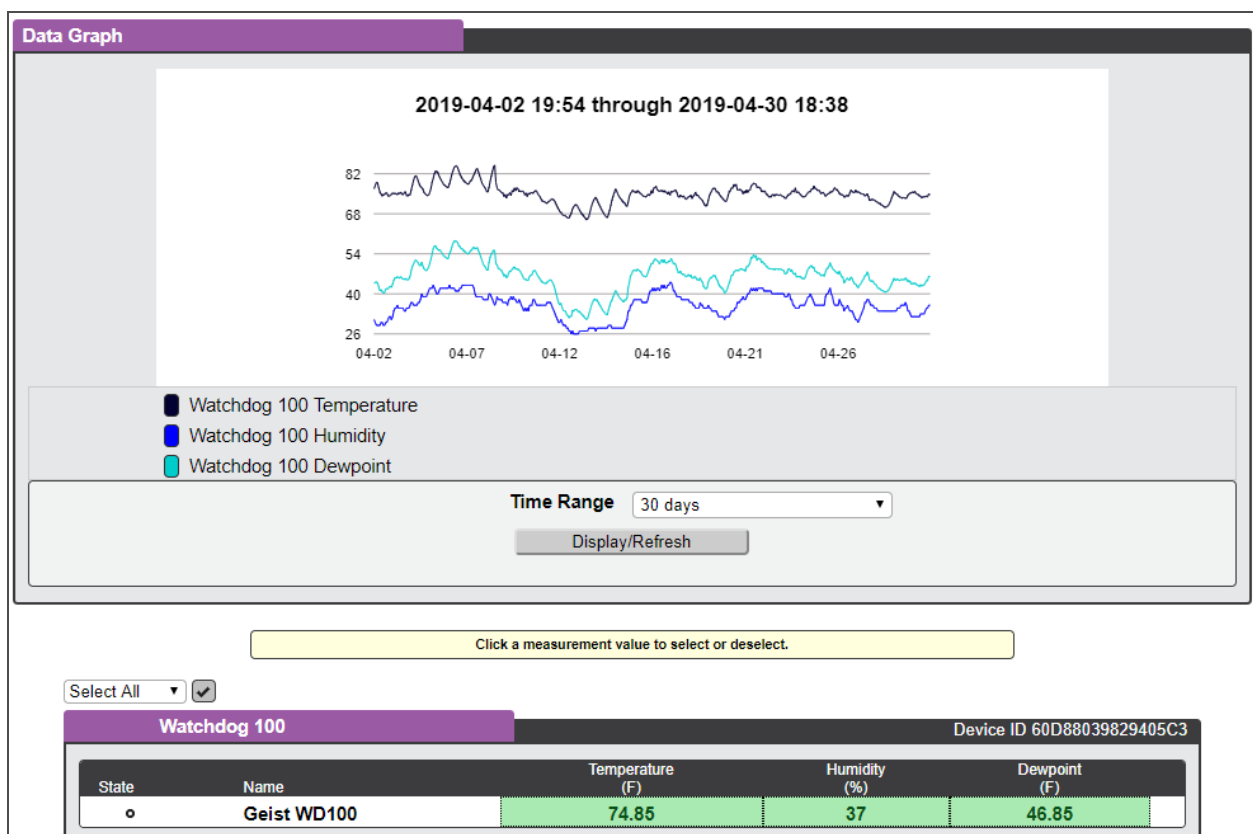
Data Graph

2019-04-02 19:54 through 2019-04-30 18:38

82
68
54
40
26

04-02 04-07 04-12 04-16 04-21 04-26

Watchdog 100 Temperature
Watchdog 100 Humidity
Watchdog 100 Dewpoint

Time Range 30 days

Display/Refresh

Click a measurement value to select or deselect.

Select All

Watchdog 100

Device ID 60D88039829405C3

| State | Name | Temperature (F) | Humidity (%) | Dewpoint (F) |
|---|---|---|---|---|
| ∘ | Geist WD100 | 74.85 | 37 | 46.85 |